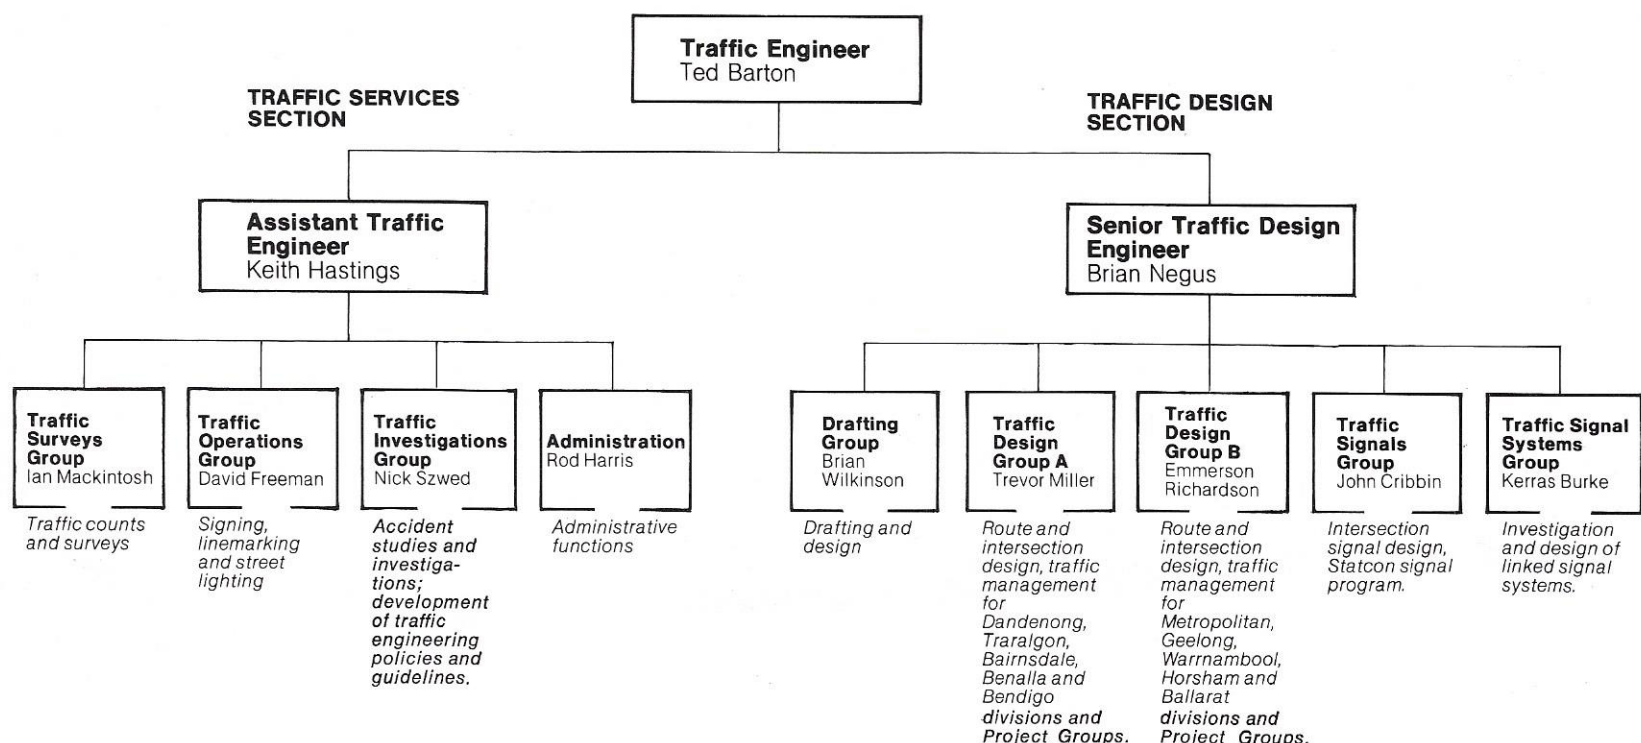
Traffic Engineer
Ted Barton

TRAFFIC SERVICES SECTION

TRAFFIC DESIGN SECTION

Assistant Traffic Engineer
Keith Hastings

Senior Traffic Design Engineer
Brian Negus

Traffic Surveys Group
Ian Mackintosh

Traffic counts and surveys

Traffic Operations Group
David Freeman

Signing, linemarking and street lighting

Traffic Investigations Group
Nick Szwed

Accident studies and investigations; development of traffic engineering policies and guidelines.

Administration
Rod Harris

Administrative functions

Drafting Group
Brian Wilkinson

Drafting and design

Traffic Design Group A
Trevor Miller

Route and intersection design, traffic management for Dandenong, Traralgon, Bairnsdale, Benalla and Bendigo divisions and Project Groups.

Traffic Design Group B
Emmerson Richardson

Route and intersection design, traffic management for Metropolitan, Geelong, Warrnambool, Horsham and Ballarat divisions and Project Groups.

Traffic Signals Group
John Cribbin

Intersection signal design, Statcon signal program.

Traffic Signal Systems Group
Kerras Burke

Investigation and design of linked signal systems.